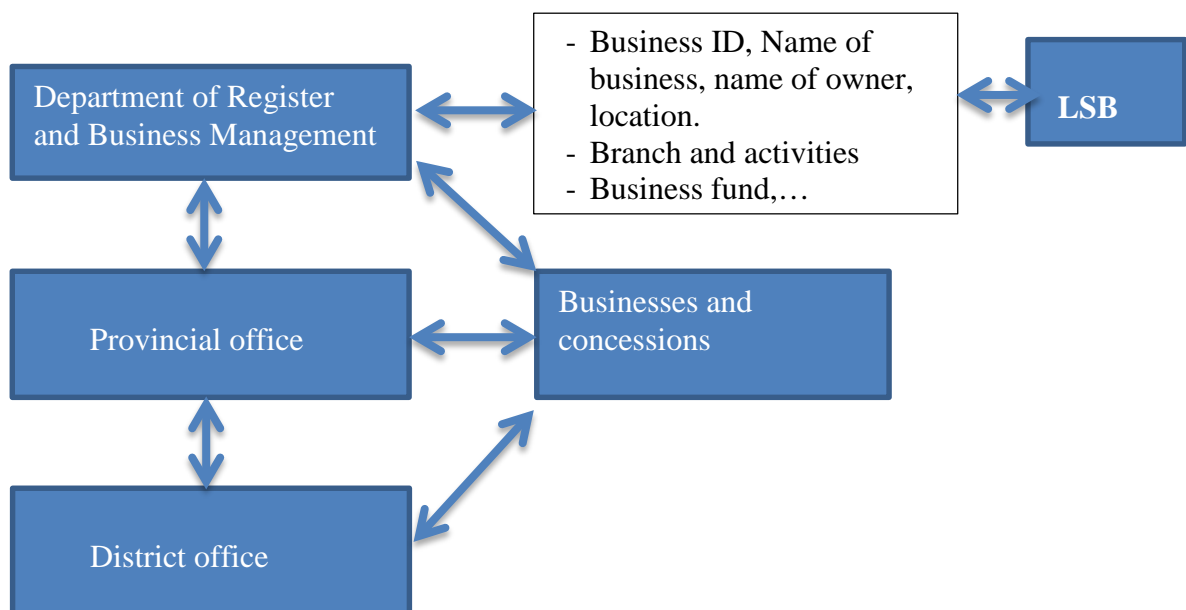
Department of Register and Business Management

- Business ID, Name of business, name of owner, location.
- Branch and activities
- Business fund,…

LSB

Provincial office

Businesses and concessions

District office